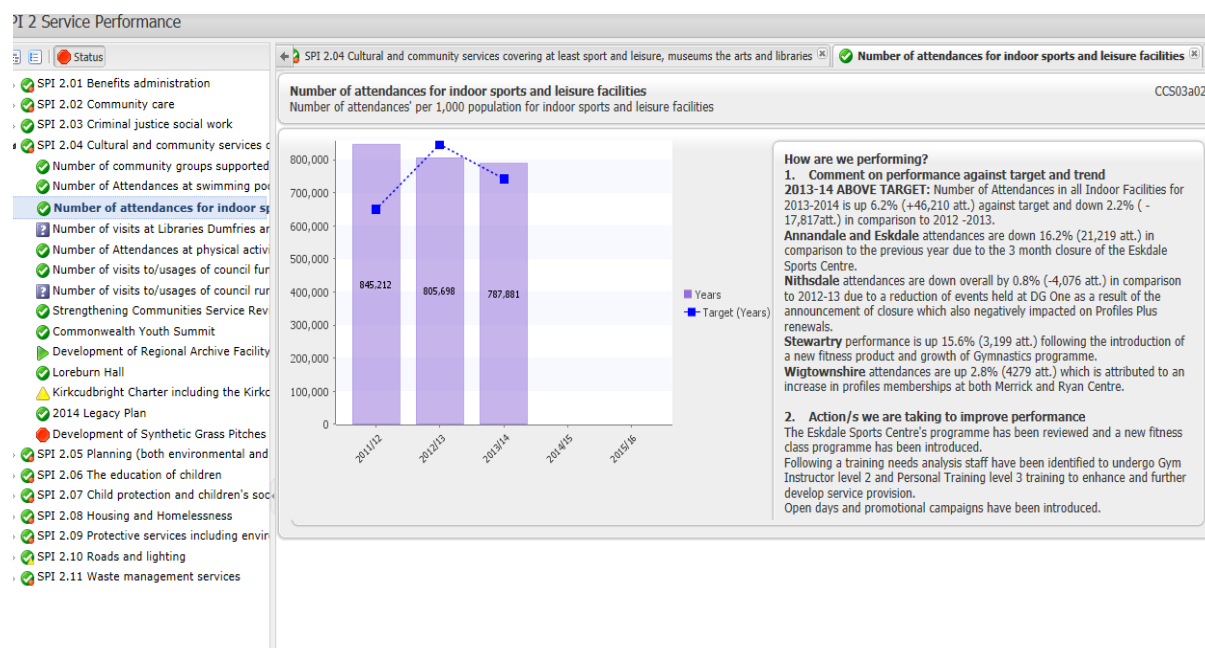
PI 2 Service Performance

Status

SPI 2.01 Benefits administration
SPI 2.02 Community care
SPI 2.03 Criminal justice social work
SPI 2.04 Cultural and community services c
Number of community groups supported
Number of Attendances at swimming poo
Number of attendances for indoor sp
Number of visits at Libraries Dumfries ar
Number of Attendances at physical activi
Number of visits to/usages of council fur
Number of visits to/usages of council rur
Strengthening Communities Service Revi
Commonwealth Youth Summit
Development of Regional Archive Facility
Loreburn Hall
Kirkcudbright Charter including the Kirkc
2014 Legacy Plan
Development of Synthetic Grass Pitches
SPI 2.05 Planning (both environmental and
SPI 2.06 The education of children
SPI 2.07 Child protection and children's soc
SPI 2.08 Housing and Homelessness
SPI 2.09 Protective services including envir
SPI 2.10 Roads and lighting
SPI 2.11 Waste management services

SPI 2.04 Cultural and community services covering at least sport and leisure, museums the arts and libraries
Number of attendances for indoor sports and leisure facilities

Number of attendances for indoor sports and leisure facilities
Number of attendances' per 1,000 population for indoor sports and leisure facilities
CCS03a02

800,000
700,000
600,000
500,000
400,000
300,000
200,000
100,000
0
845,212
805,698
787,881
2011/12
2012/13
2013/14
2014/15
2015/16
Years
Target (Years)

How are we performing?
1. Comment on performance against target and trend
2013-14 ABOVE TARGET: Number of Attendances in all Indoor Facilities for 2013-2014 is up 6.2% (+46,210 att.) against target and down 2.2% ( -17,817att.) in comparison to 2012 -2013.
Annandale and Eskdale attendances are down 16.2% (21,219 att.) in comparison to the previous year due to the 3 month closure of the Eskdale Sports Centre.
Nithsdale attendances are down overall by 0.8% (-4,076 att.) in comparison to 2012-13 due to a reduction of events held at DG One as a result of the announcement of closure which also negatively impacted on Profiles Plus renewals.
Stewartry performance is up 15.6% (3,199 att.) following the introduction of a new fitness product and growth of Gymnastics programme.
Wigtownshire attendances are up 2.8% (4279 att.) which is attributed to an increase in profiles memberships at both Merrick and Ryan Centre.

2. Action/s we are taking to improve performance
The Eskdale Sports Centre's programme has been reviewed and a new fitness class programme has been introduced.
Following a training needs analysis staff have been identified to undergo Gym Instructor level 2 and Personal Training level 3 training to enhance and further develop service provision.
Open days and promotional campaigns have been introduced.